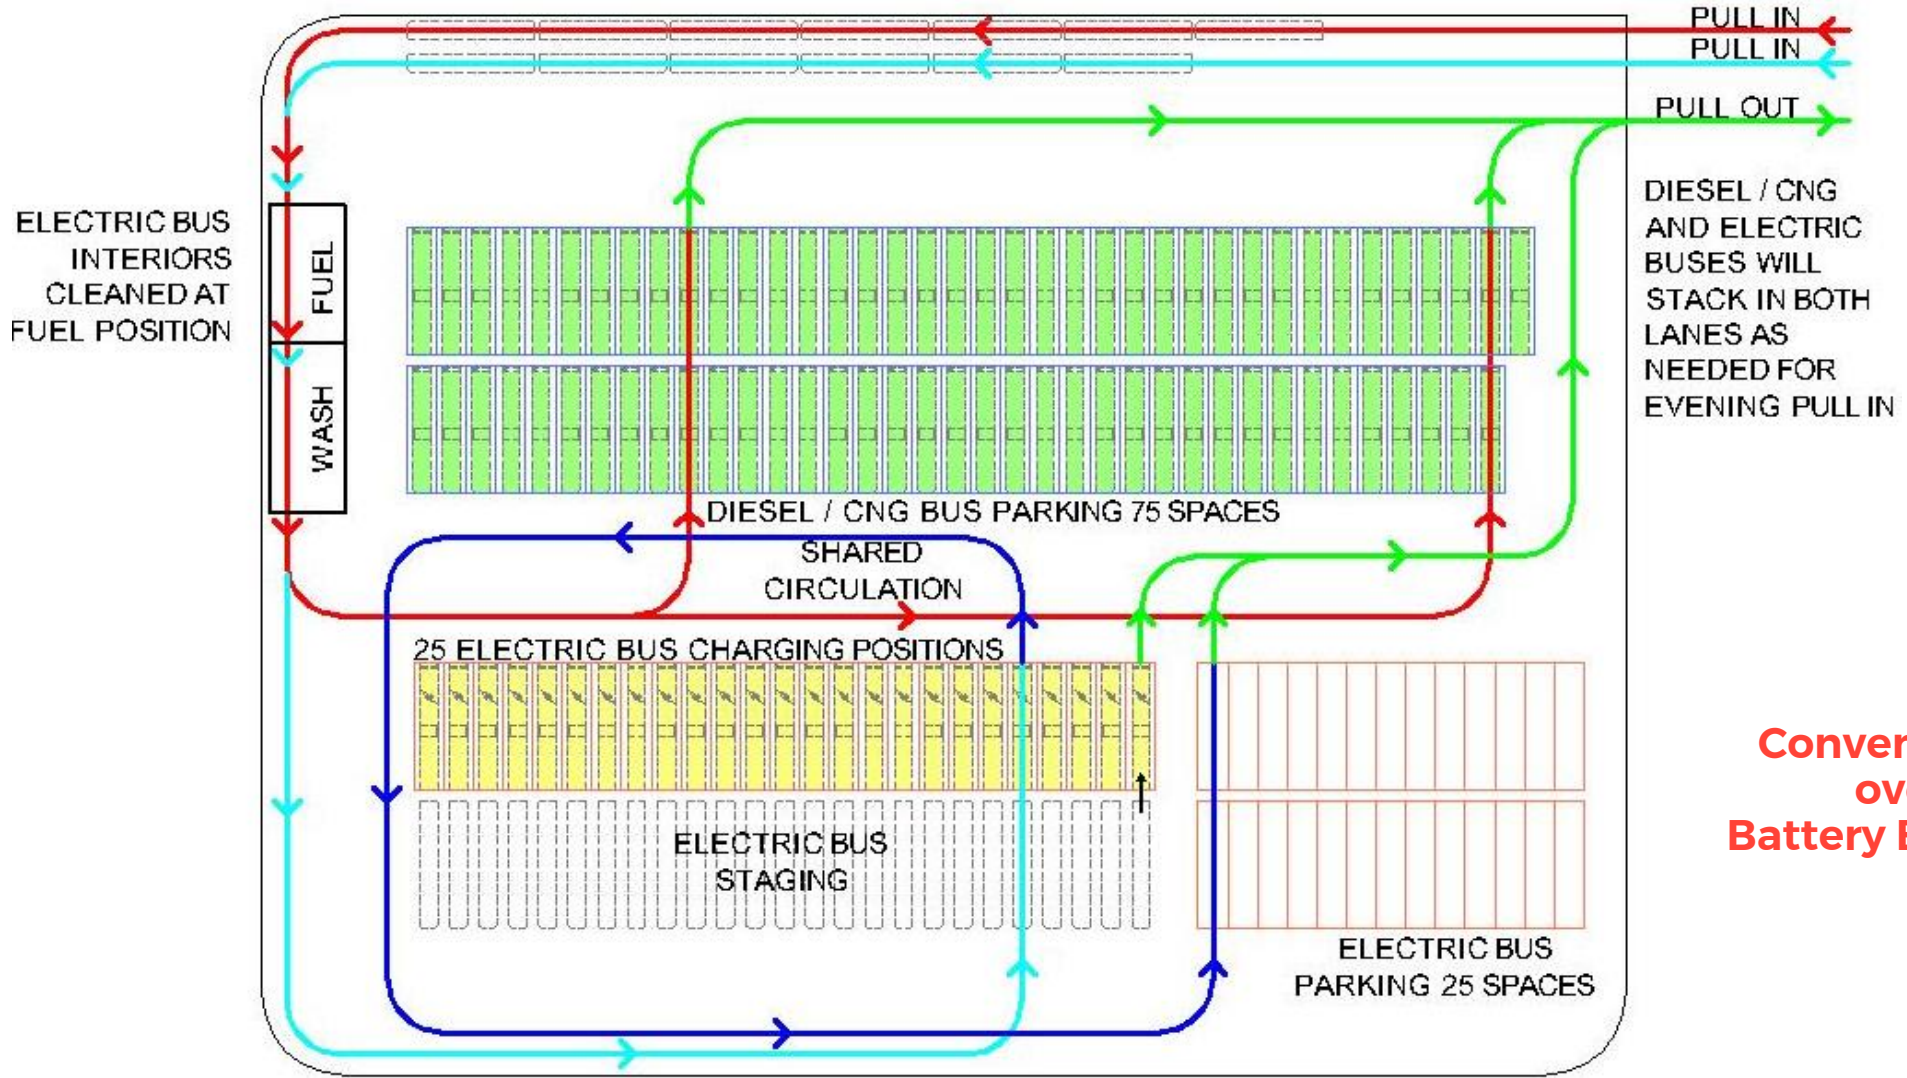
PULL IN
PULL IN
PULL OUT

DIESEL / CNG AND ELECTRIC BUSES WILL STACK IN BOTH LANES AS NEEDED FOR EVENING PULL IN

ELECTRIC BUS INTERIORS CLEANED AT FUEL POSITION

FUEL

WASH

DIESEL / CNG BUS PARKING 75 SPACES

SHARED CIRCULATION

25 ELECTRIC BUS CHARGING POSITIONS

ELECTRIC BUS STAGING

ELECTRIC BUS PARKING 25 SPACES

Conver
ov
Battery E